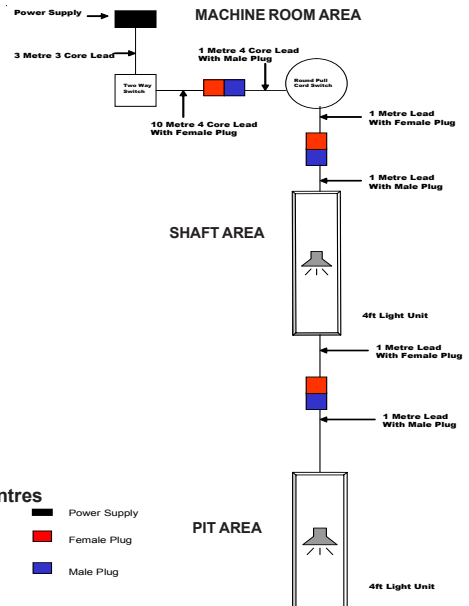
Power Supply

MACHINE ROOM AREA

3 Metre 3 Core Lead

1 Metre 4 Core Lead With Male Plug

Two Way Switch

Round Pull Cord Switch

10 Metre 4 Core Lead With Female Plug

1 Metre Lead With Female Plug

1 Metre Lead With Male Plug

SHAFT AREA

4ft Light Unit

1 Metre Lead With Female Plug

1 Metre Lead With Male Plug

ntres

Power Supply

Female Plug

Male Plug

PIT AREA

4ft Light Unit